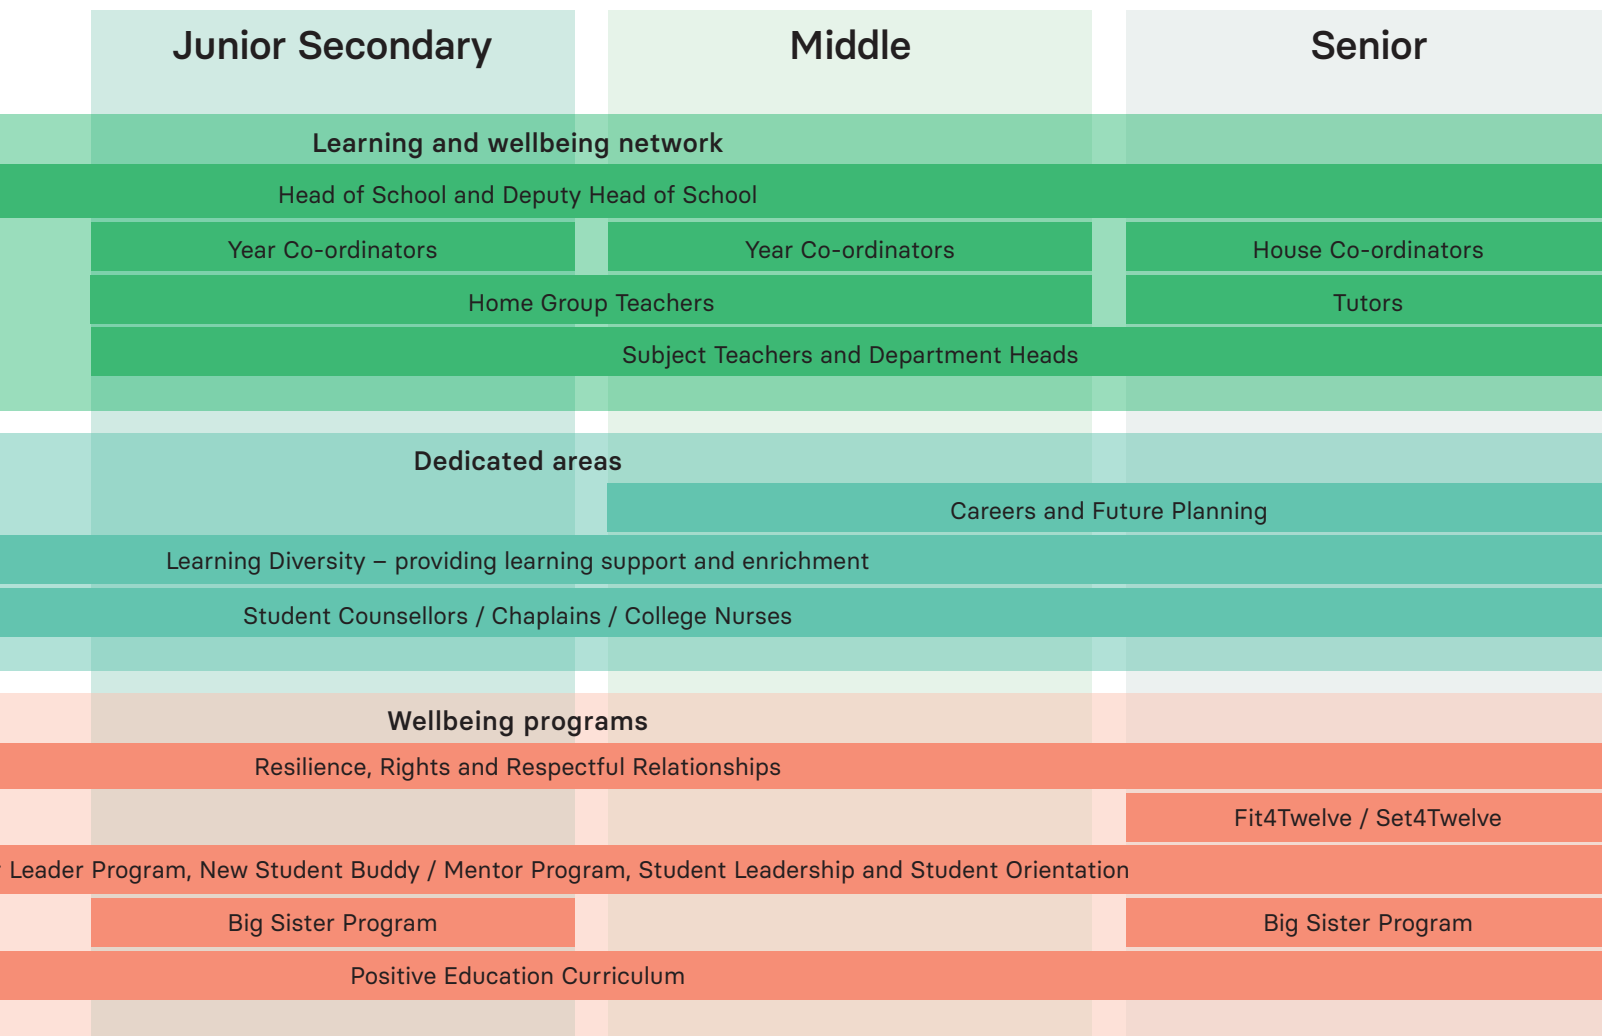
| Junior Secondary | Middle | Senior |
|---|---|---|

Learning and wellbeing network

Head of School and Deputy Head of School

| Year Co-ordinators | Year Co-ordinators | House Co-ordinators |
|---|---|---|
| Home Group Teachers | Home Group Teachers | Tutors |

Subject Teachers and Department Heads

Dedicated areas

Careers and Future Planning

Learning Diversity – providing learning support and enrichment

Student Counsellors / Chaplains / College Nurses

Wellbeing programs

Resilience, Rights and Respectful Relationships

Fit4Twelve / Set4Twelve

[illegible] Leader Program, New Student Buddy / Mentor Program, Student Leadership and Student Orientation

| Big Sister Program | | Big Sister Program |
|---|---|---|

Positive Education Curriculum